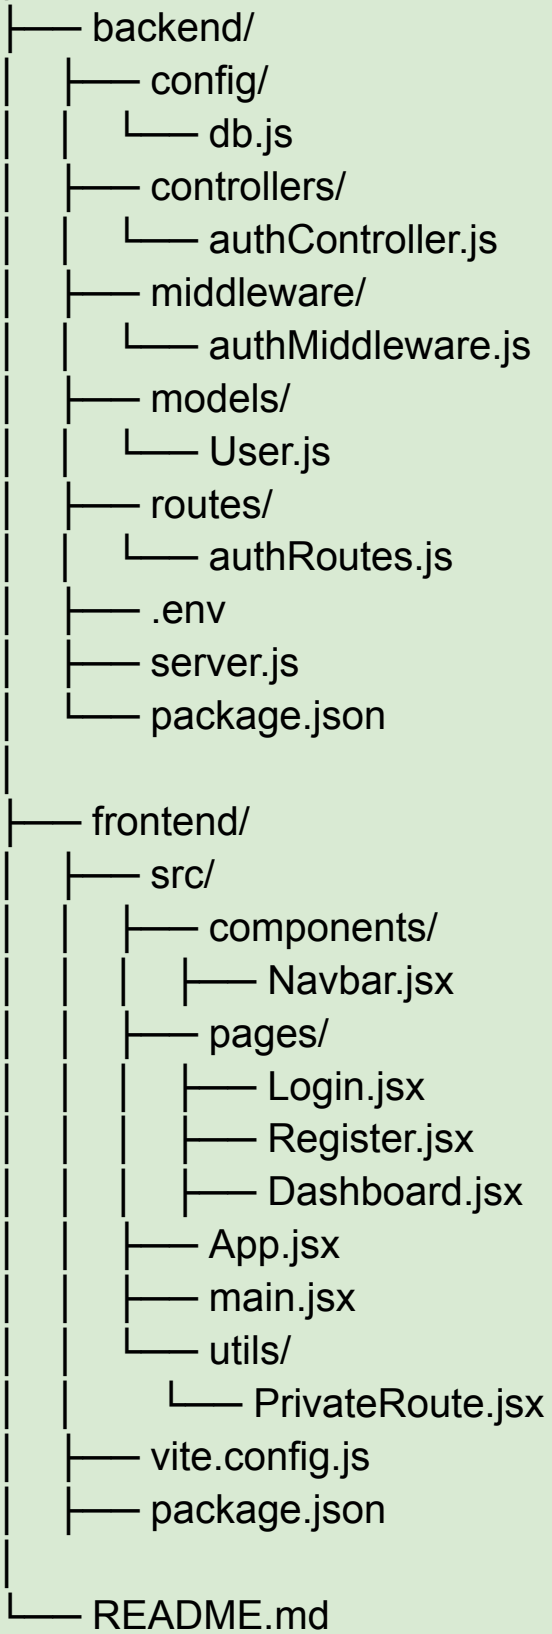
├── backend/
│   ├── config/
│   │   └── db.js
│   ├── controllers/
│   │   └── authController.js
│   ├── middleware/
│   │   └── authMiddleware.js
│   ├── models/
│   │   └── User.js
│   ├── routes/
│   │   └── authRoutes.js
│   ├── .env
│   ├── server.js
│   └── package.json
│
├── frontend/
│   ├── src/
│   │   ├── components/
│   │   │   ├── Navbar.jsx
│   │   ├── pages/
│   │   │   ├── Login.jsx
│   │   │   ├── Register.jsx
│   │   │   ├── Dashboard.jsx
│   │   ├── App.jsx
│   │   ├── main.jsx
│   │   └── utils/
│   │       └── PrivateRoute.jsx
│   ├── vite.config.js
│   ├── package.json
│
└── README.md